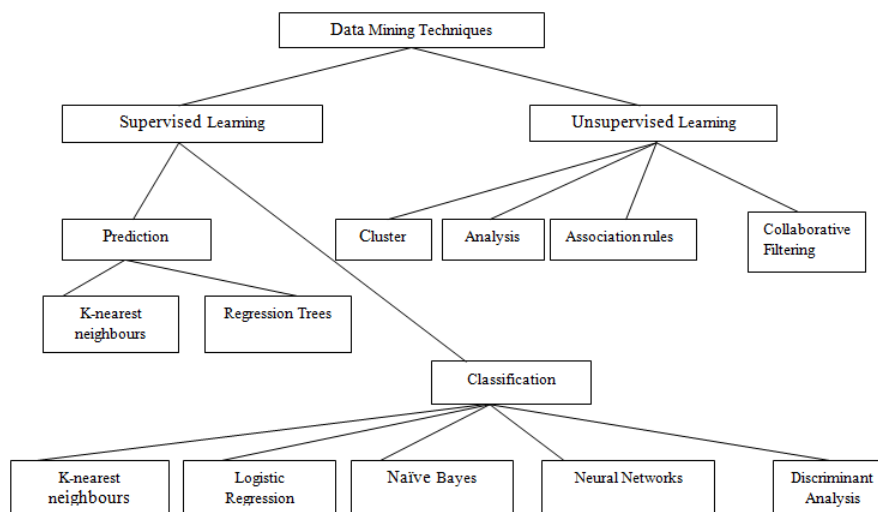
Data Mining Techniques

Supervised Learning

Unsupervised Learning

Prediction

Cluster

Analysis

Association rules

Collaborative Filtering

K-nearest neighbours

Regression Trees

Classification

K-nearest neighbours

Logistic Regression

Naïve Bayes

Neural Networks

Discriminant Analysis